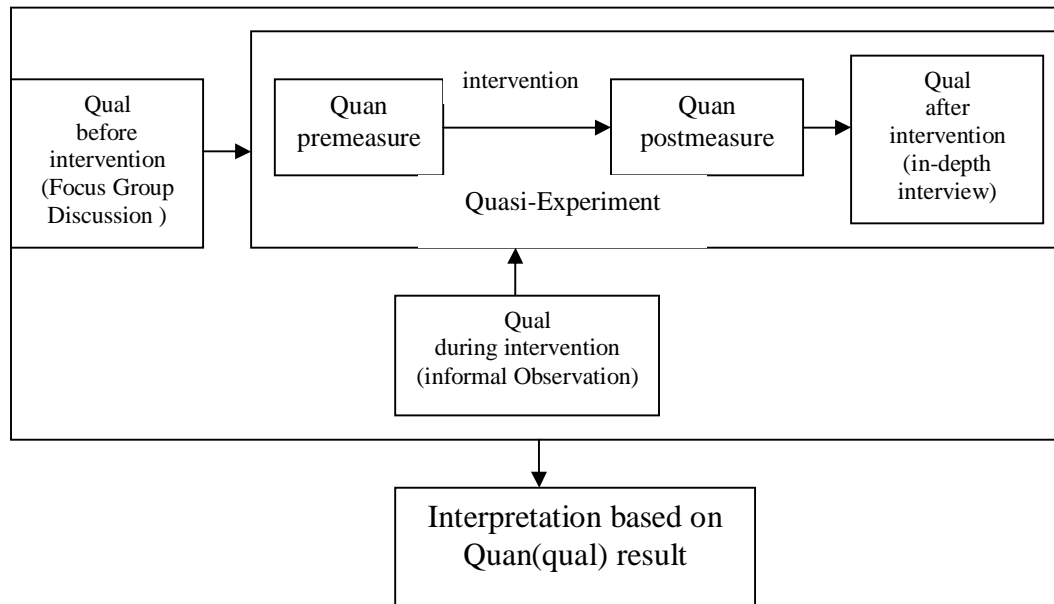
Qual
before
intervention
(Focus Group
Discussion )

intervention

Quan
premeasure

Quan
postmeasure

Qual
after
intervention
(in-depth
interview)

Quasi-Experiment

Qual
during intervention
(informal Observation)

Interpretation based on
Quan(qual) result